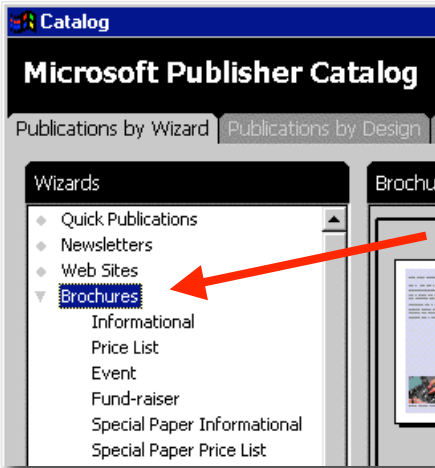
Catalog

Microsoft Publisher Catalog

Publications by Wizard

Publications by Design

Wizards

Brochu

Quick Publications
Newsletters
Web Sites
Brochures
Informational
Price List
Event
Fund-raiser
Special Paper Informational
Special Paper Price List